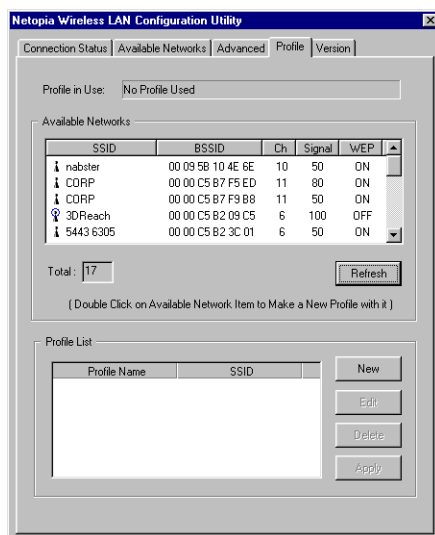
Netopia Wireless LAN Configuration Utility

Connection Status | Available Networks | Advanced | Profile | Version

Profile in Use: No Profile Used

Available Networks

| SSID | BSSID | Ch | Signal | WEP |
|---|---|---|---|---|
| nabster | 00 09 5B 10 4E 6E | 10 | 50 | ON |
| CORP | 00 00 C5 B7 F5 ED | 11 | 80 | ON |
| CORP | 00 00 C5 B7 F9 B8 | 11 | 50 | ON |
| 3DReach | 00 00 C5 B2 09 C5 | 6 | 100 | OFF |
| 5443 6305 | 00 00 C5 B2 3C 01 | 6 | 50 | ON |

Total : 17

Refresh

( Double Click on Available Network Item to Make a New Profile with it )

Profile List

| Profile Name | SSID |
|---|---|

New

Edit

Delete

Apply